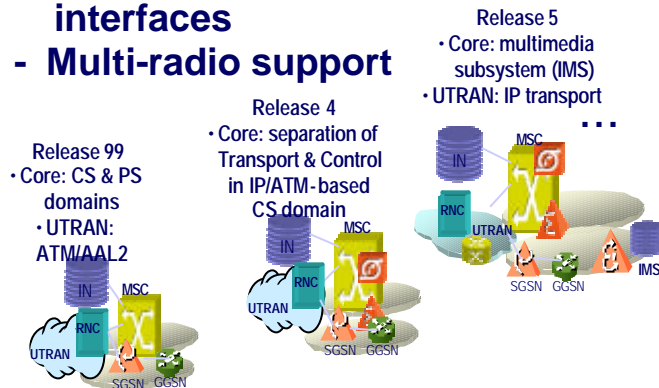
interfaces
- Multi-radio support

Release 5
• Core: multimedia subsystem (IMS)
• UTRAN: IP transport
...

Release 4
• Core: separation of Transport & Control in IP/ATM-based CS domain

Release 99
• Core: CS & PS domains
• UTRAN: ATM/AAL2

IN
MSC
RNC
UTRAN
SGSN
GGSN

IN
MSC
RNC
UTRAN
SGSN
GGSN

IN
MSC
RNC
UTRAN
SGSN
GGSN
IMS